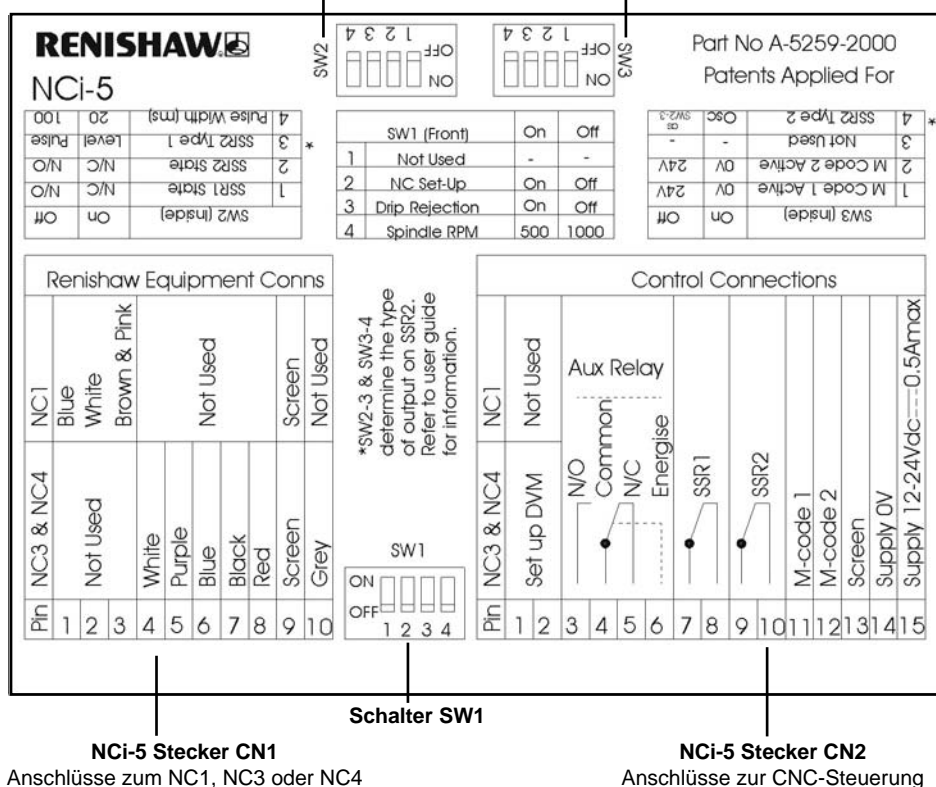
RENISHAW

NCi-5

SW2
1 2 3 4
OFF
ON

SW3
1 2 3 4
OFF
ON

Part No A-5259-2000
Patents Applied For

| | SW2 (Inside) | On | Off |
|---|---|---|---|
| 1 | SSR1 State | N/C | N/O |
| 2 | SSR2 State | N/C | N/O |
| 3 | SSR2 Type 1 | Level | Pulse |
| 4 | Pulse Width (ms) | 20 | 100 |

*

| | SW1 (Front) | On | Off |
|---|---|---|---|
| 1 | Not Used | - | - |
| 2 | NC Set-Up | On | Off |
| 3 | Drip Rejection | On | Off |
| 4 | Spindle RPM | 500 | 1000 |

| | SW3 (Inside) | On | Off |
|---|---|---|---|
| 1 | M Code 1 Active | 0V | 24V |
| 2 | M Code 2 Active | 0V | 24V |
| 3 | Not Used | - | - |
| 4 | SSR2 Type 2 | Osc | SW2-3 |

*

Renishaw Equipment Conns

| NC1 | Blue | White | Brown & Pink | Not Used | | | | | Screen | Not Used |
|---|---|---|---|---|---|---|---|---|---|---|
| NC3 & NC4 | Not Used | | | White | Purple | Blue | Black | Red | Screen | Grey |
| Pin | 1 | 2 | 3 | 4 | 5 | 6 | 7 | 8 | 9 | 10 |

*SW2-3 & SW3-4 determine the type of output on SSR2. Refer to user guide for information.

SW1
ON
OFF
1 2 3 4

Control Connections

| NC1 | Not Used | | Aux Relay | | | | | | | | | | | | |
|---|---|---|---|---|---|---|---|---|---|---|---|---|---|---|---|
| NC3 & NC4 | Set up DVM | | N/O | Common | N/C | Energise | SSR1 | | SSR2 | | M-code 1 | M-code 2 | Screen | Supply 0V | Supply 12-24Vdc 0.5Amax |
| Pin | 1 | 2 | 3 | 4 | 5 | 6 | 7 | 8 | 9 | 10 | 11 | 12 | 13 | 14 | 15 |

Schalter SW1

NCi-5 Stecker CN1
Anschlüsse zum NC1, NC3 oder NC4

NCi-5 Stecker CN2
Anschlüsse zur CNC-Steuerung